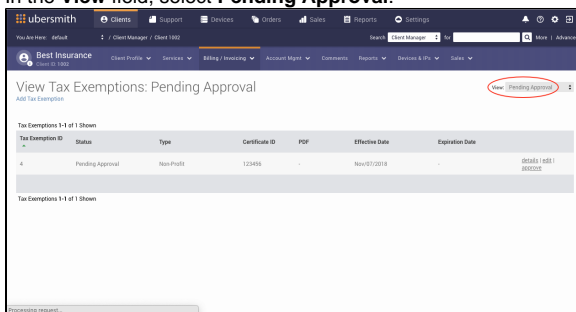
In the **View** field, select **Pending Approval**.

ubersmith Clients Support Devices Orders Sales Reports Settings

You Are Here: default / Client Manager / Client 1002

Search Client Manager for More | Advanced

Best Insurance
Client ID: 1002

Client Profile Services Billing / Invoicing Account Mgmt Comments Reports Devices & IPs Sales

View Tax Exemptions: Pending Approval
Add Tax Exemption

View: Pending Approval

Tax Exemptions 1-1 of 1 Shown

| Tax Exemption ID | Status | Type | Certificate ID | PDF | Effective Date | Expiration Date | |
|---|---|---|---|---|---|---|---|
| 4 | Pending Approval | Non-Profit | 123456 | - | Nov/07/2018 | - | details \| edit \| approve |

Tax Exemptions 1-1 of 1 Shown

Processing request...